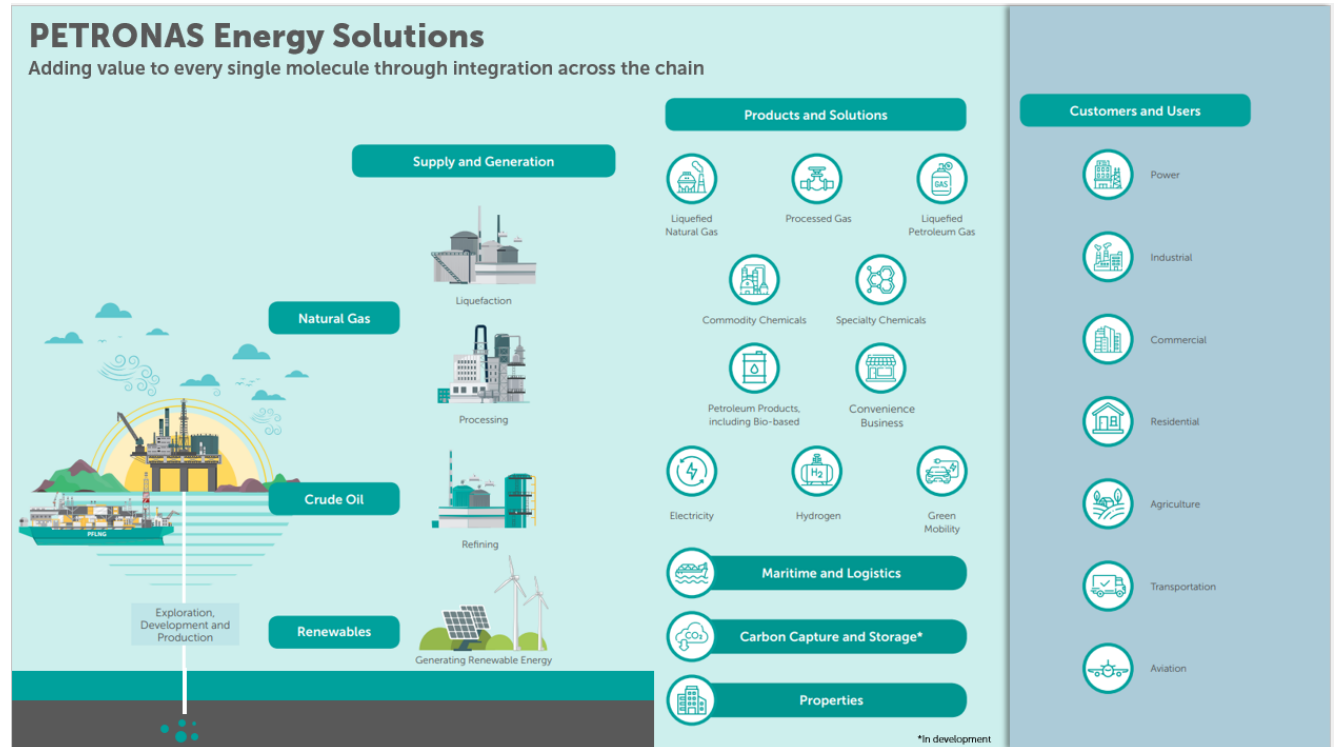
PETRONAS Energy Solutions
Adding value to every single molecule through integration across the chain

Supply and Generation

Natural Gas

Crude Oil

Renewables

PFLNG

Exploration, Development and Production

Liquefaction

Processing

Refining

Generating Renewable Energy

Products and Solutions

Liquefied Natural Gas

Processed Gas

Liquefied Petroleum Gas

GAS

Commodity Chemicals

Specialty Chemicals

Petroleum Products, including Bio-based

Convenience Business

Electricity

Hydrogen

$H_2$

Green Mobility

Maritime and Logistics

Carbon Capture and Storage*

$CO_2$

Properties

*In development

Customers and Users

Power

Industrial

Commercial

Residential

Agriculture

Transportation

Aviation